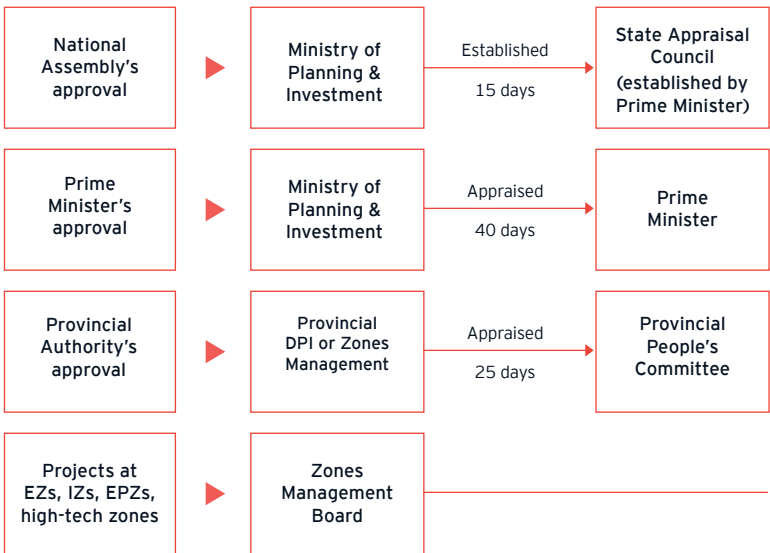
National Assembly's approval

Ministry of Planning & Investment

Established

15 days

State Appraisal Council (established by Prime Minister)

Prime Minister's approval

Ministry of Planning & Investment

Appraised

40 days

Prime Minister

Provincial Authority's approval

Provincial DPI or Zones Management

Appraised

25 days

Provincial People's Committee

Projects at EZs, IZs, EPZs, high-tech zones

Zones Management Board